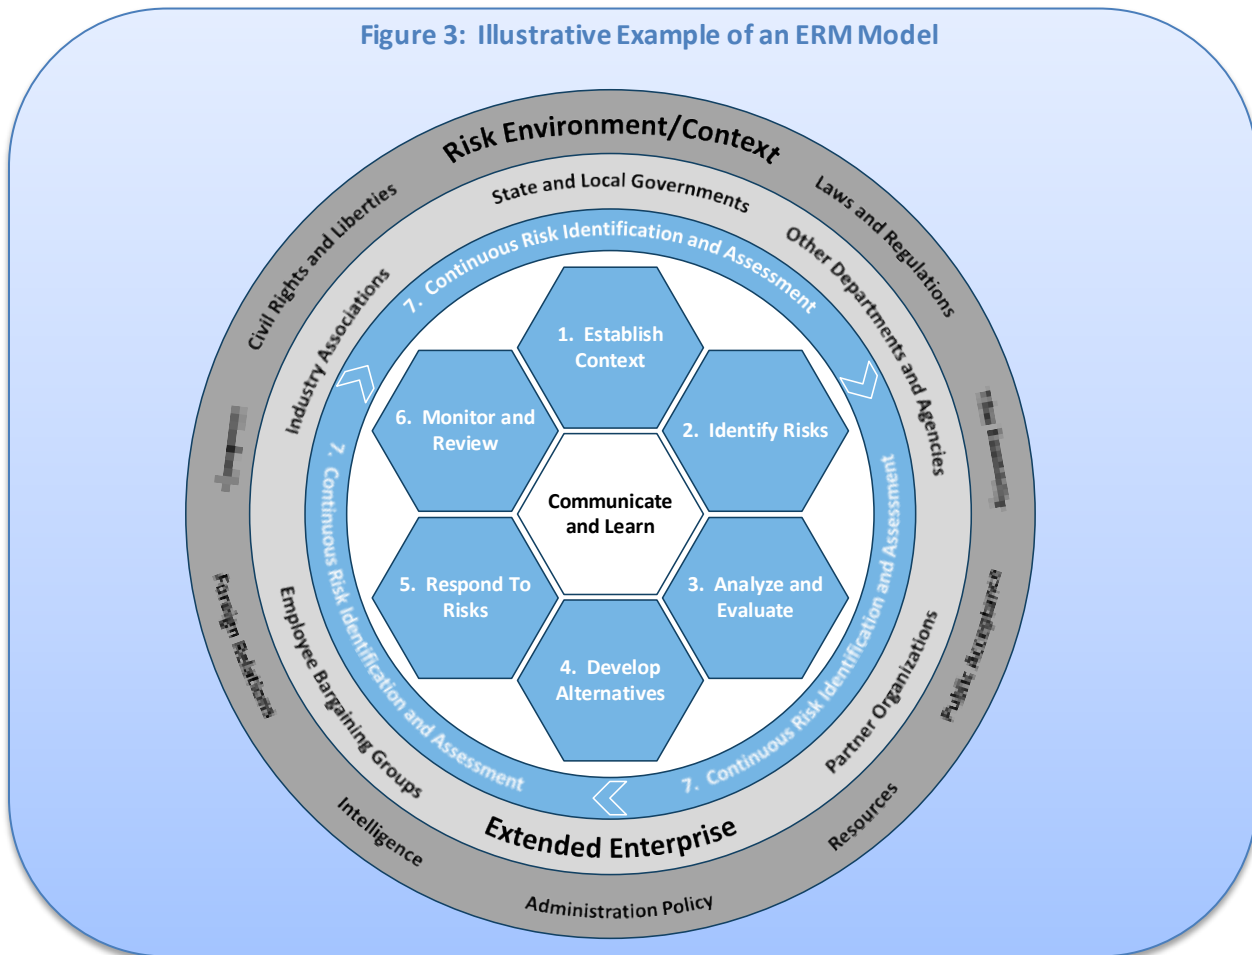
Figure 3: Illustrative Example of an ERM Model

Risk Environment/Context

Civil Rights and Liberties

Laws and Regulations

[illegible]

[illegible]

Foreign Relations

Public Acceptance

Intelligence

Administration Policy

Resources

State and Local Governments

Other Departments and Agencies

Industry Associations

Employee Bargaining Groups

Partner Organizations

Extended Enterprise

7. Continuous Risk Identification and Assessment

7. Continuous Risk Identification and Assessment

7. Continuous Risk Identification and Assessment

1. Establish Context

2. Identify Risks

3. Analyze and Evaluate

4. Develop Alternatives

5. Respond To Risks

6. Monitor and Review

Communicate and Learn